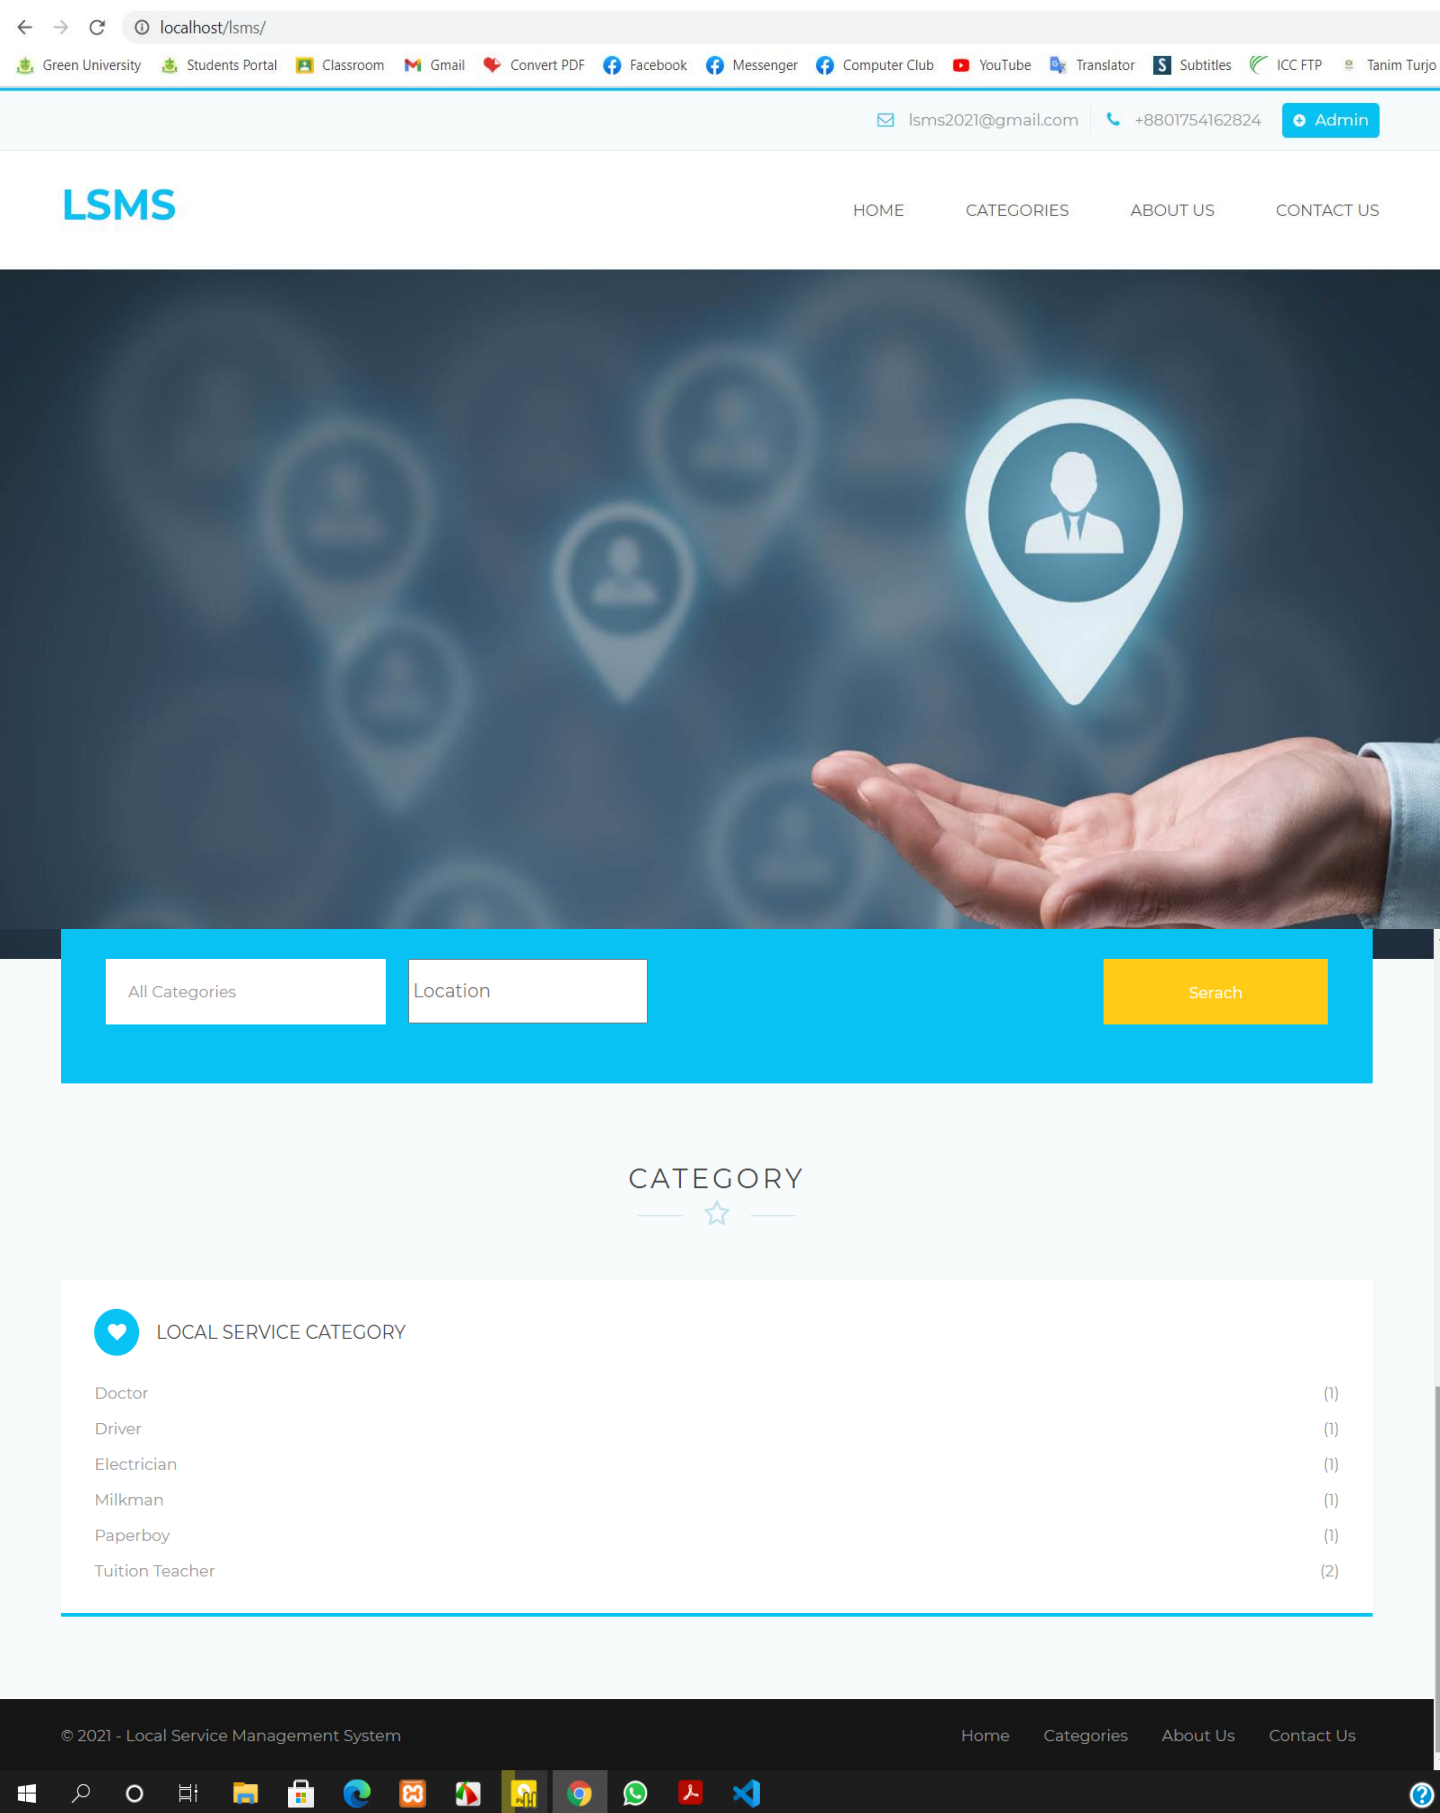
localhost/lsms/

Green University Students Portal Classroom Gmail Convert PDF Facebook Messenger Computer Club YouTube Translator Subtitles ICC FTP Tanim Turjo

lsms2021@gmail.com +8801754162824 Admin

LSMS

HOME CATEGORIES ABOUT US CONTACT US

All Categories
Location
Serach

CATEGORY

LOCAL SERVICE CATEGORY

| | |
|---|---|
| Doctor | (1) |
| Driver | (1) |
| Electrician | (1) |
| Milkman | (1) |
| Paperboy | (1) |
| Tuition Teacher | (2) |

© 2021 - Local Service Management System

Home Categories About Us Contact Us